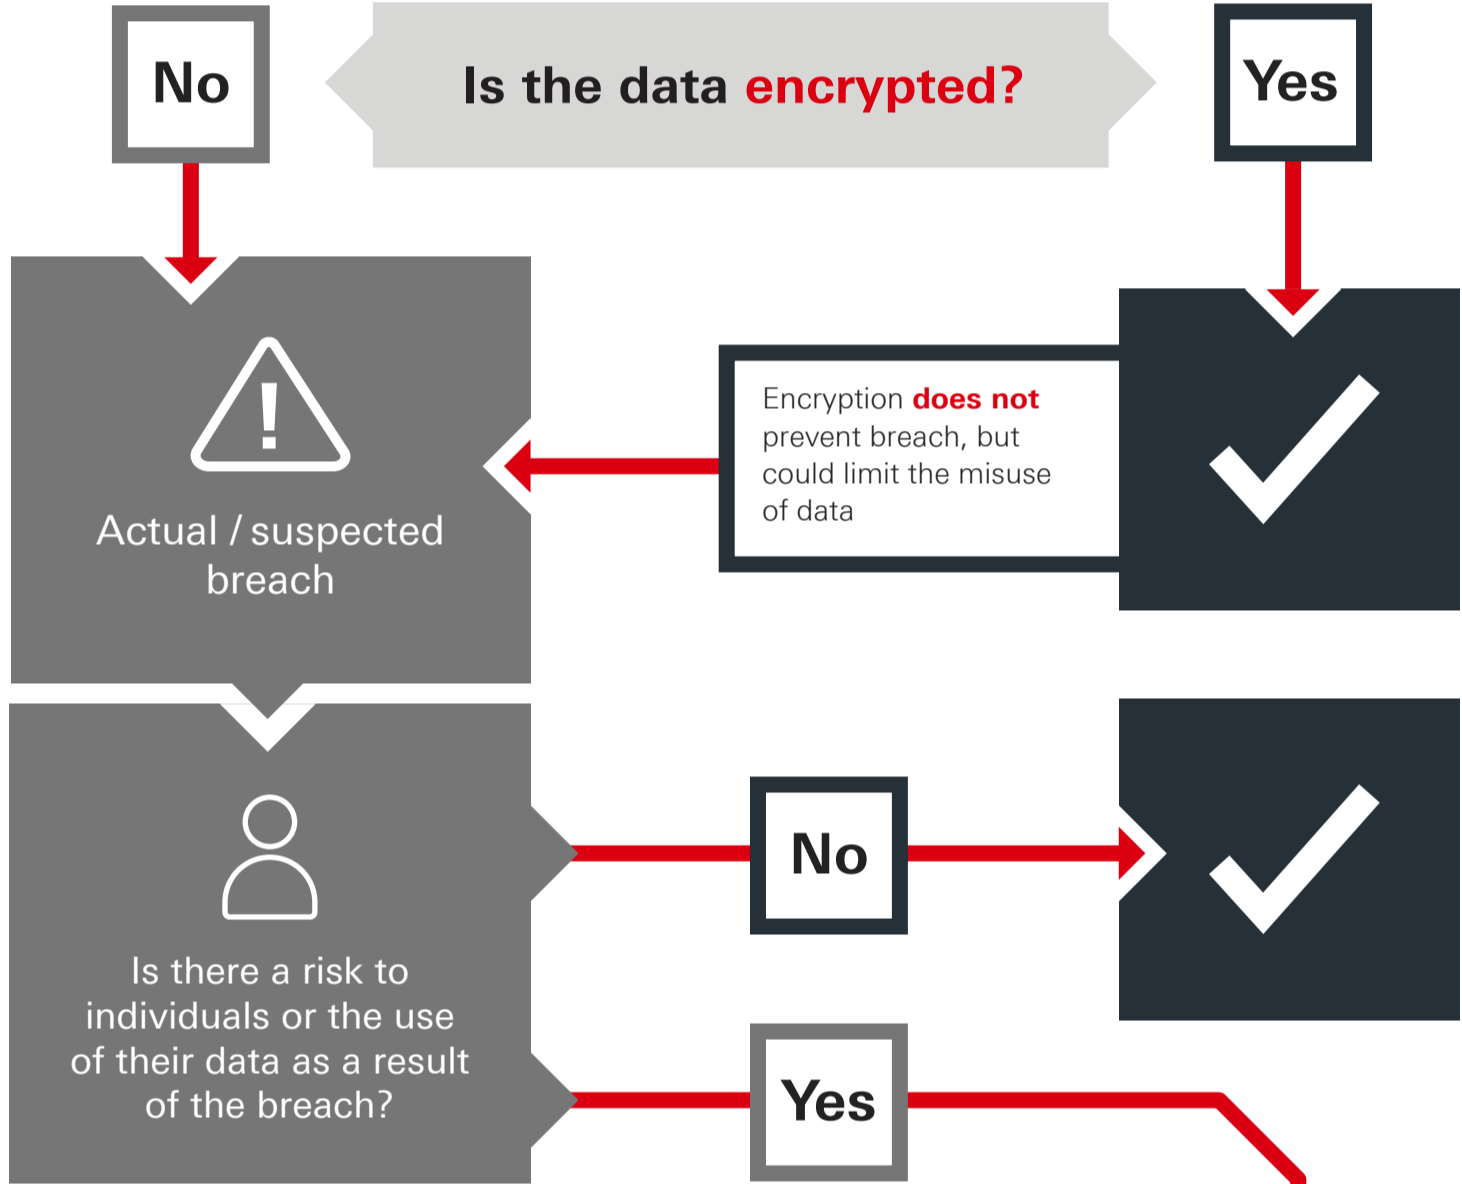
No

Is the data encrypted?

Yes

Encryption does not prevent breach, but could limit the misuse of data

Actual / suspected breach

No

Is there a risk to individuals or the use of their data as a result of the breach?

Yes